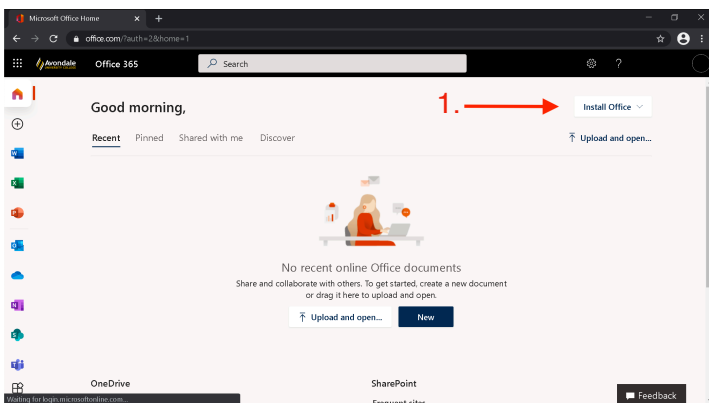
Microsoft Office Home

office.com/?auth=2&home=1

Avondale UNIVERSITY COLLEGE

Office 365

Search

?

Good morning,

1.

Install Office

Recent

Pinned

Shared with me

Discover

Upload and open...

No recent online Office documents

Share and collaborate with others. To get started, create a new document or drag it here to upload and open.

Upload and open...

New

OneDrive

SharePoint

Frequent sites

Waiting for login.microsoftonline.com...

Feedback